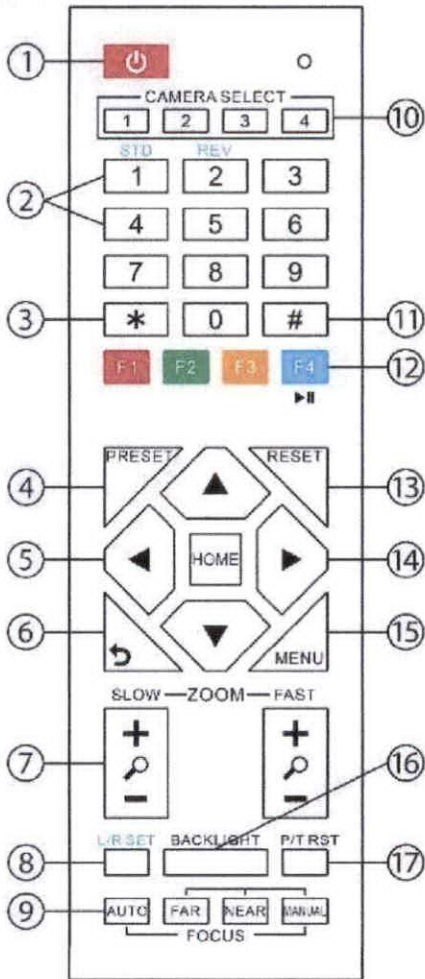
①
⏻
CAMERA SELECT
1 2 3 4
⑩
STD REV
②
1 2 3
4 5 6
7 8 9
③
* 0 #
⑪
F1 F2 F3 F4
▶II
⑫
④
PRESET
RESET
⑬
⑤
HOME
⑭
⑥
MENU
⑮
SLOW — ZOOM — FAST
⑦
+
−
+
−
⑯
⑧
L/R SET
BACKLIGHT
P/T RST
⑰
⑨
AUTO FAR NEAR MANUAL
FOCUS